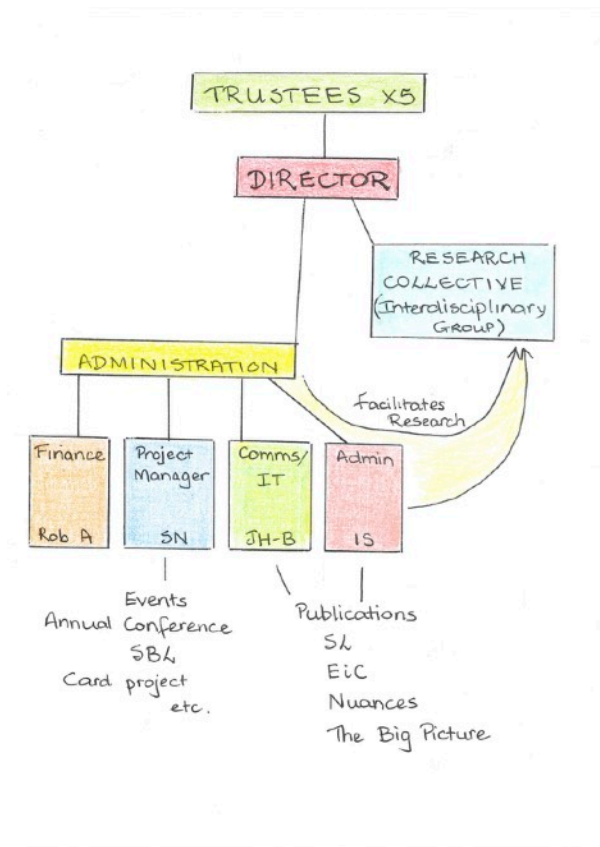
TRUSTEES X5

DIRECTOR

RESEARCH COLLECTIVE (Interdisciplinary GROUP)

ADMINISTRATION

Facilitates Research

Finance
Rob A

Project Manager
SN

Comms/ IT
JH-B

Admin
IS

Events
Annual Conference
SBL
Card project
etc.

Publications
SL
EiC
Nuances
The Big Picture